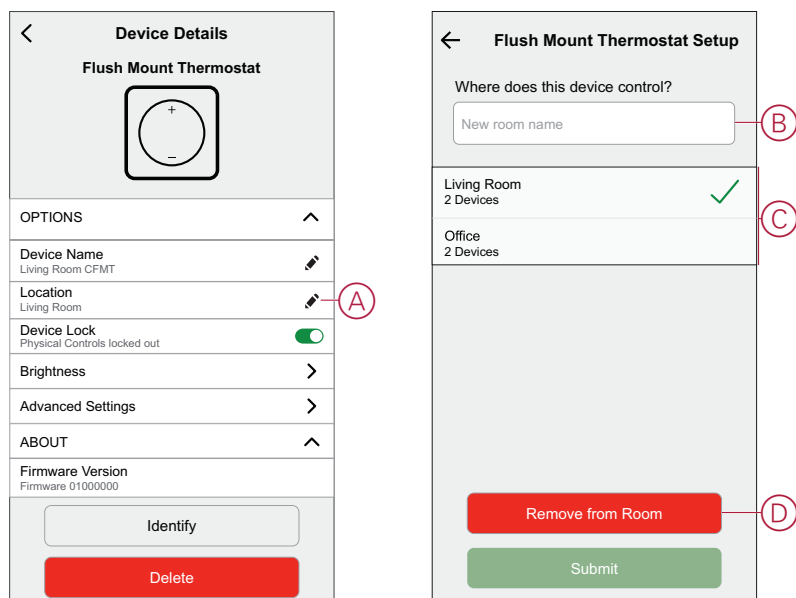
Device Details

Flush Mount Thermostat

+

−

OPTIONS

Device Name
Living Room CFMT

Location
Living Room

A

Device Lock
Physical Controls locked out

Brightness

Advanced Settings

ABOUT

Firmware Version
Firmware 01000000

Identify

Delete

Flush Mount Thermostat Setup

Where does this device control?

New room name

B

Living Room
2 Devices

Office
2 Devices

C

Remove from Room

D

Submit